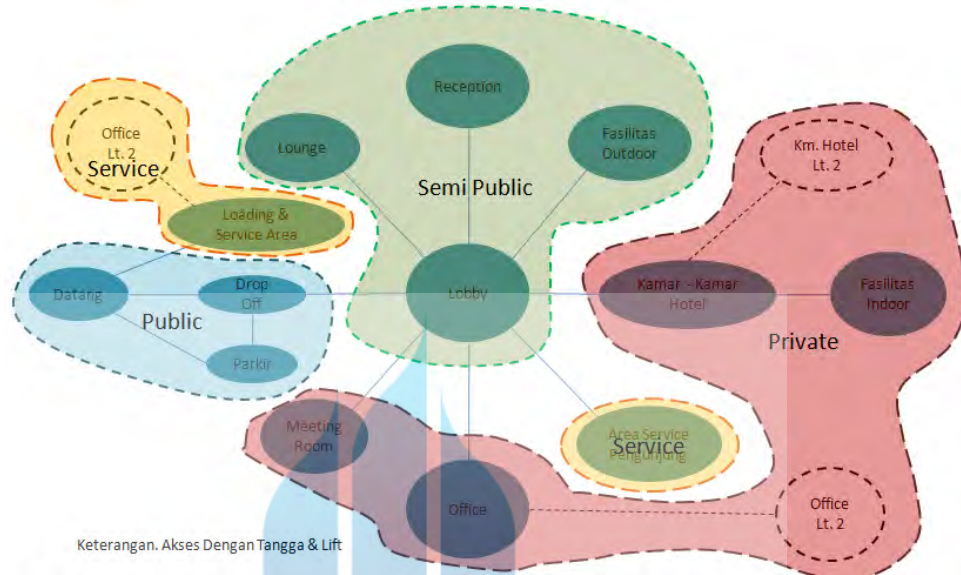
Office
Lt. 2
Service

Loading &
Service Area

Reception

Lounge

Fasilitas
Outdoor

Semi Public

Km. Hotel
Lt. 2

Datang

Drop
Off

Public

Parkir

Lobby

Kamar - Kamar
Hotel

Fasilitas
Indoor

Private

Meeting
Room

Area Service
Service
Pengunjung

Office

Office
Lt. 2

Keterangan. Akses Dengan Tangga & Lift